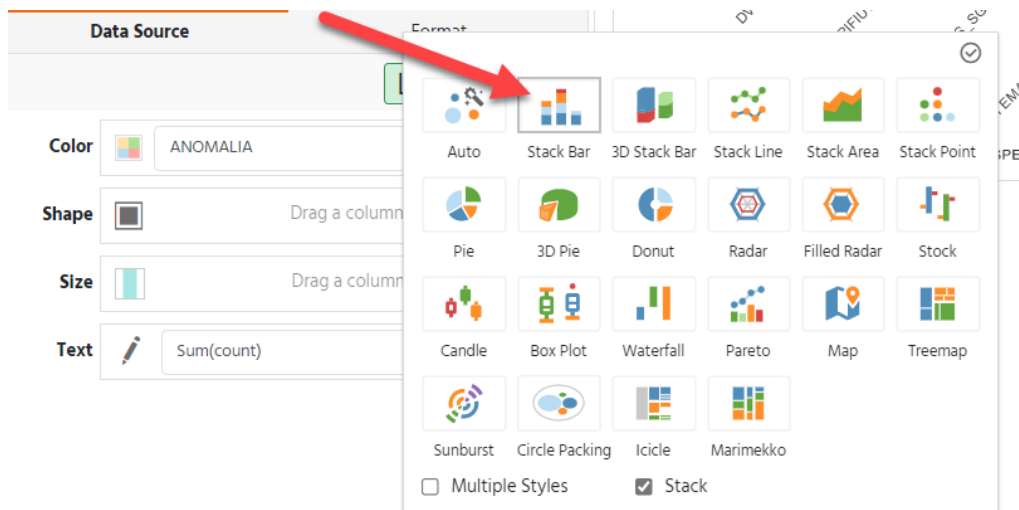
Data Source

Format

Color

ANOMALIA

Shape

Drag a column

Size

Drag a column

Text

Sum(count)

Auto

Stack Bar

3D Stack Bar

Stack Line

Stack Area

Stack Point

Pie

3D Pie

Donut

Radar

Filled Radar

Stock

Candle

Box Plot

Waterfall

Pareto

Map

Treemap

Sunburst

Circle Packing

Icicle

Marimekko

Multiple Styles

Stack